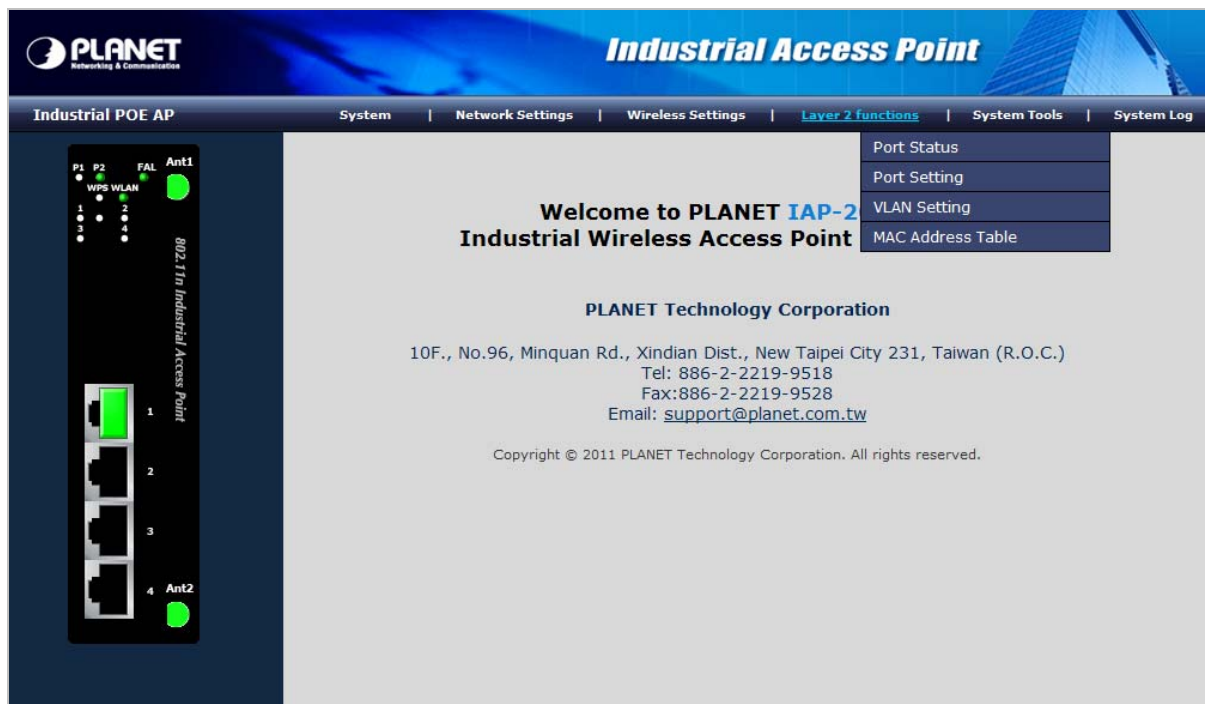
PLANET
Networking & Communication

Industrial Access Point

Industrial POE AP

System | Network Settings | Wireless Settings | Layer 2 functions | System Tools | System Log

Port Status
Port Setting
VLAN Setting
MAC Address Table

P1 P2 FAL Ant1
WPS WLAN
1 2
3 4

802.11n Industrial Access Point

1
2
3
4 Ant2

Welcome to PLANET IAP-2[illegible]
Industrial Wireless Access Point

PLANET Technology Corporation

10F., No.96, Minquan Rd., Xindian Dist., New Taipei City 231, Taiwan (R.O.C.)
Tel: 886-2-2219-9518
Fax:886-2-2219-9528
Email: support@planet.com.tw

Copyright © 2011 PLANET Technology Corporation. All rights reserved.